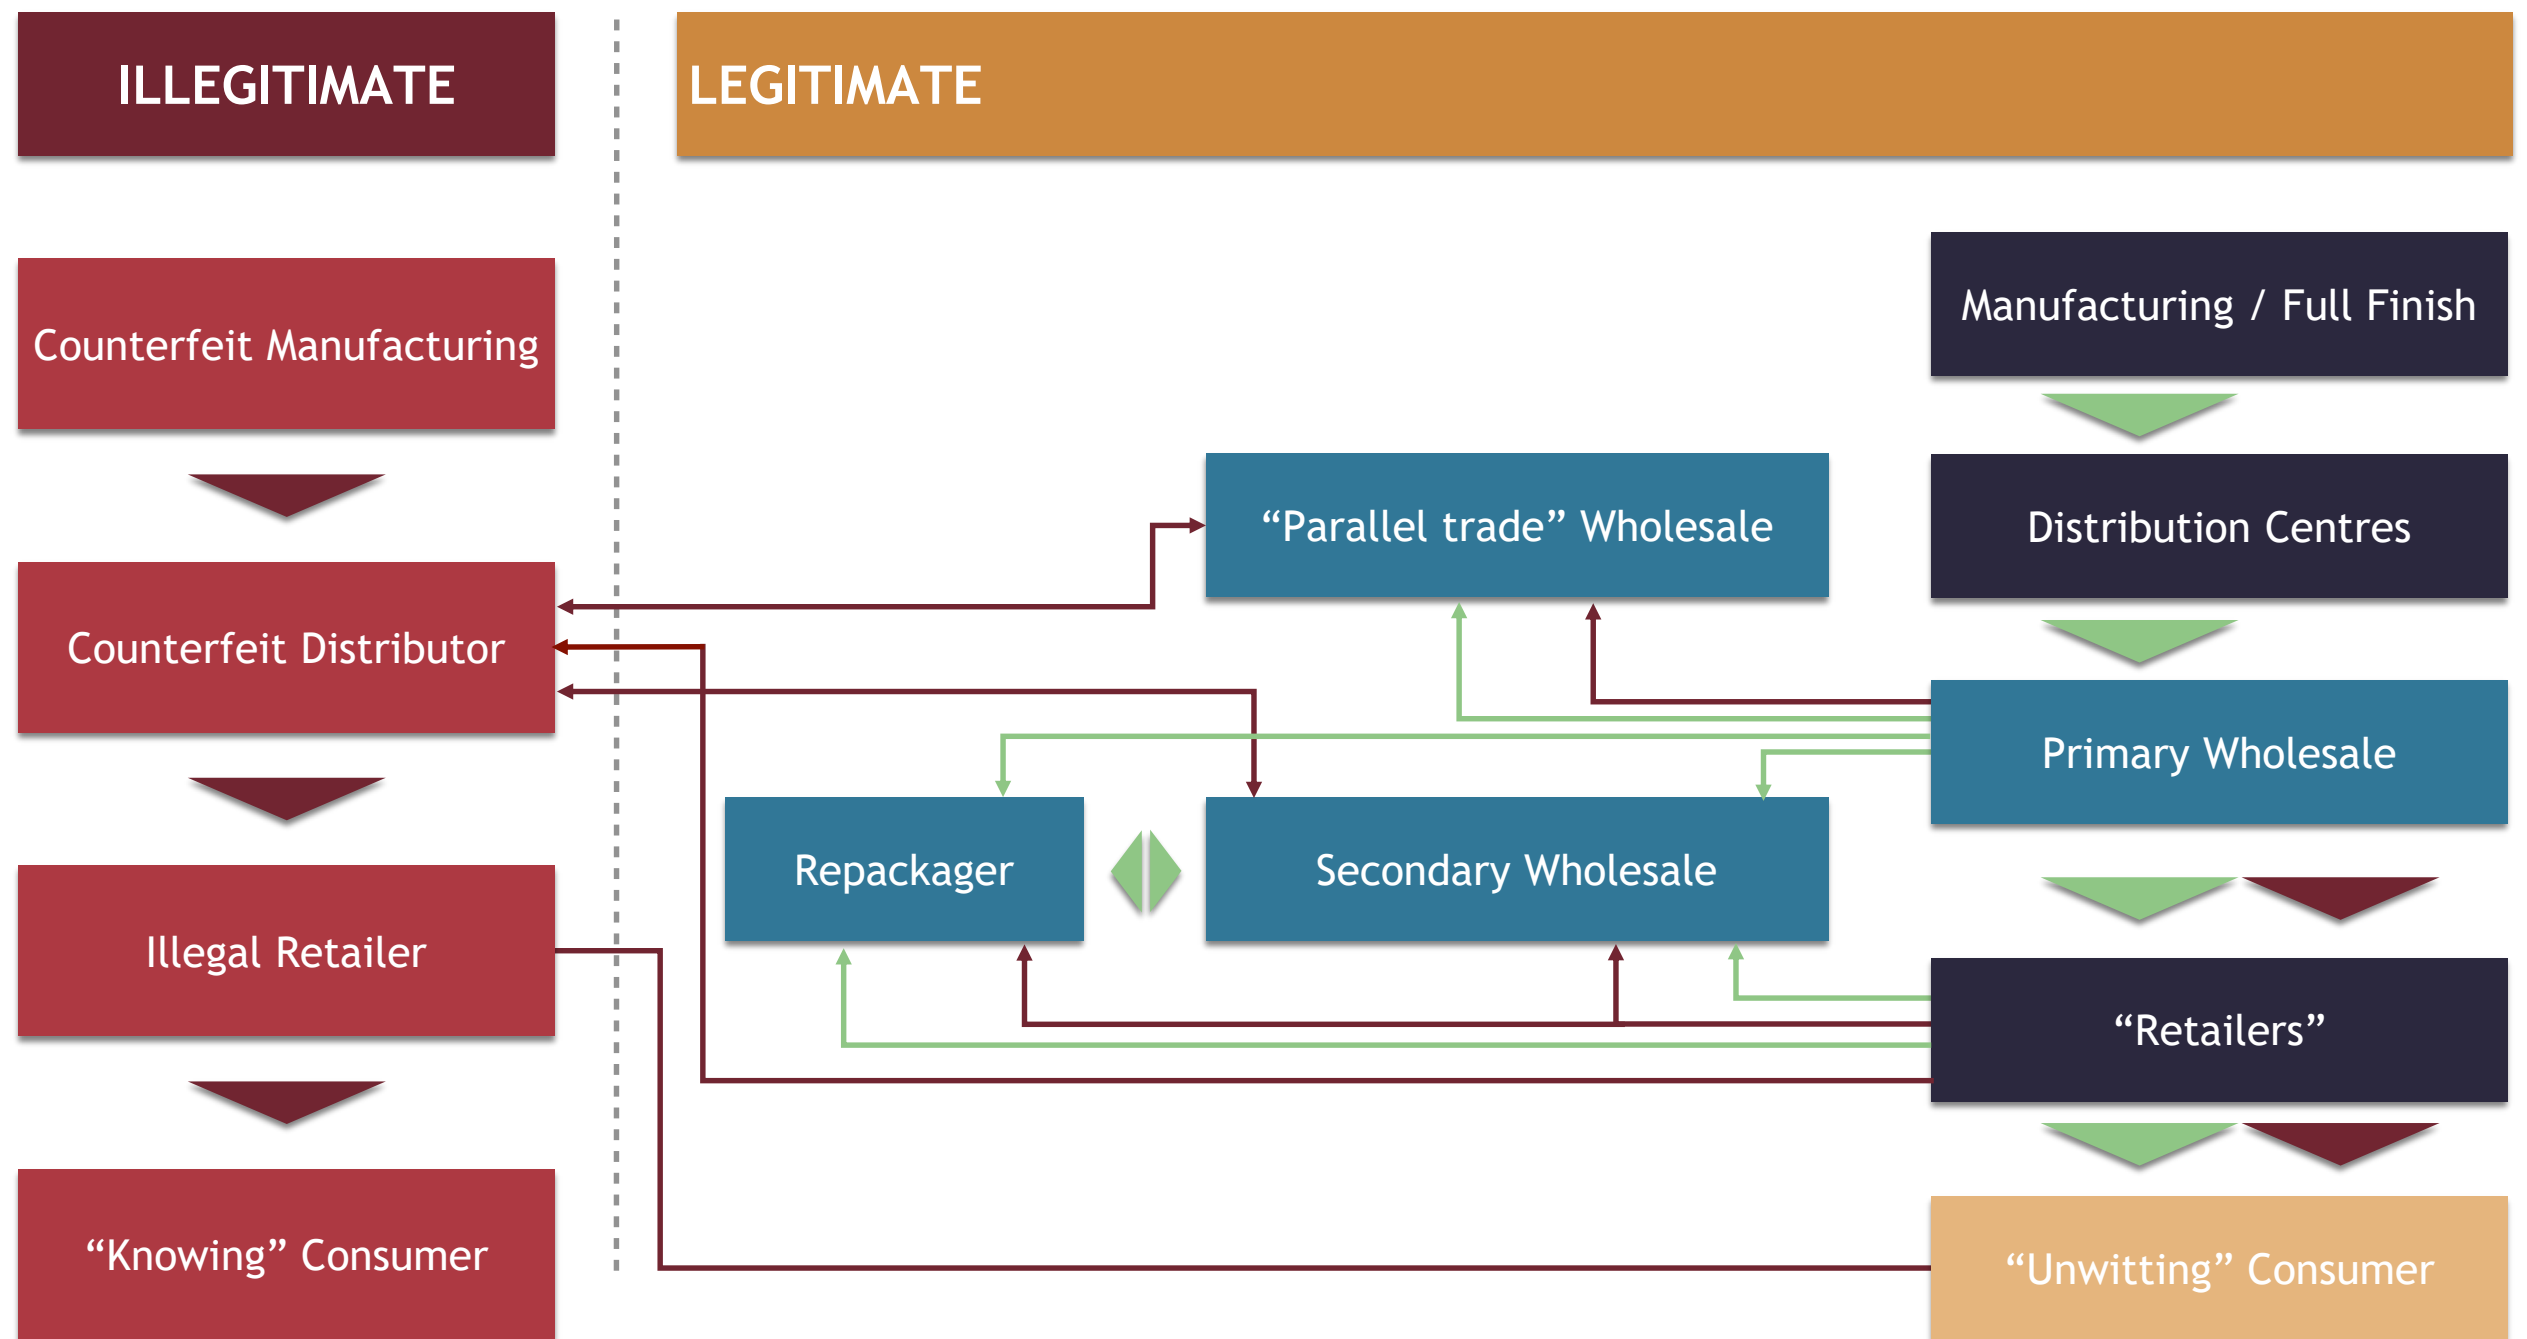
ILLEGITIMATE

LEGITIMATE

Counterfeit Manufacturing

Counterfeit Distributor

Illegal Retailer

“Knowing” Consumer

Manufacturing / Full Finish

Distribution Centres

“Parallel trade” Wholesale

Primary Wholesale

Repackager

Secondary Wholesale

“Retailers”

“Unwitting” Consumer